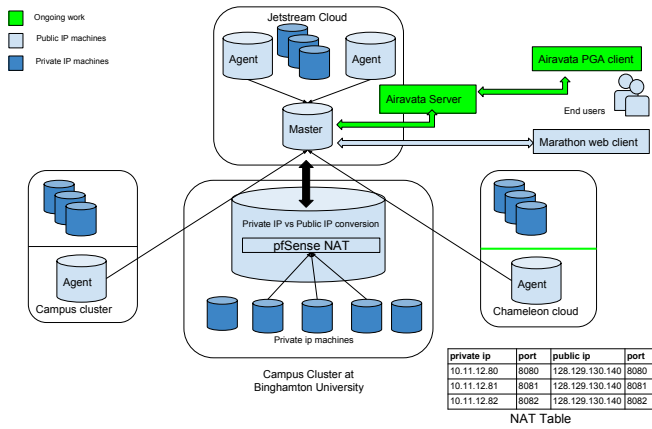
Ongoing work
Public IP machines
Private IP machines

Jetstream Cloud
Agent
Agent
Master

Airavata PGA client
Airavata Server
End users
Marathon web client

Agent
Campus cluster

Private IP vs Public IP conversion
pfSense NAT
Private ip machines

Agent
Chameleon cloud

Campus Cluster at Binghamton University

| private ip | port | public ip | port |
|---|---|---|---|
| 10.11.12.80 | 8080 | 128.129.130.140 | 8080 |
| 10.11.12.81 | 8081 | 128.129.130.140 | 8081 |
| 10.11.12.82 | 8082 | 128.129.130.140 | 8082 |

NAT Table